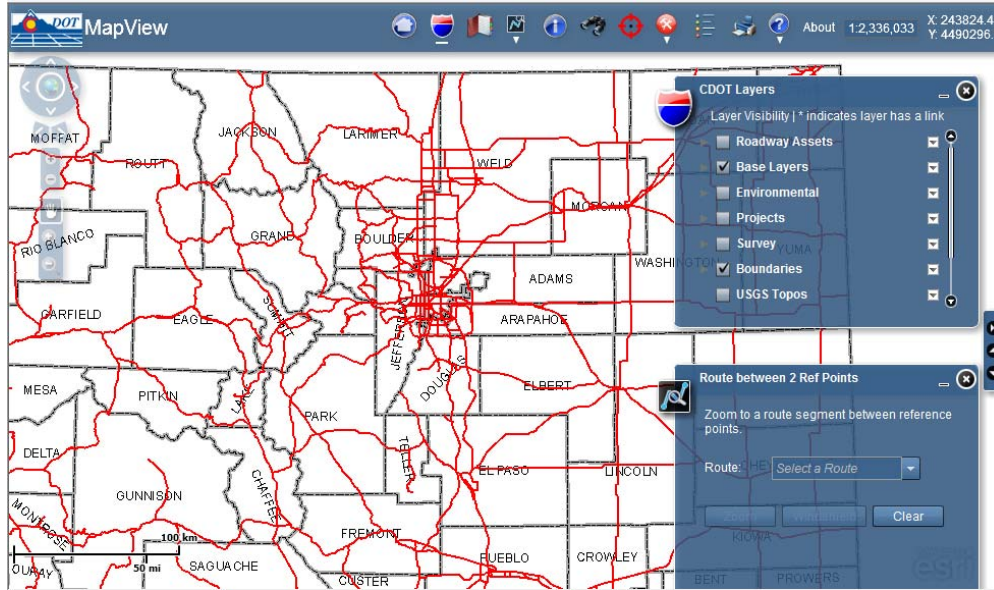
DOT MapView

About 1:2,336,033 X: 243824.4 Y: 4490296.

CDOT Layers

Layer Visibility | * indicates layer has a link

Roadway Assets

Base Layers

Environmental

Projects

Survey

Boundaries

USGS Topos

Route between 2 Ref Points

Zoom to a route segment between reference points.

Route: Select a Route

Clear

MOFFAT
JACKSON
LARIMER
ROUTT
WELD
MORGAN
GRAND
BOULDER
RIO BLANCO
YUMA
WASHINGTON
ADAMS
GARFIELD
EAGLE
SUMMIT
JEFFERSON
ARAPAHOE
DOUGLAS
ELBERT
MESA
PITKIN
LAKE
PARK
DELTA
TELLER
EL PASO
LINCOLN
CHAFFEE
GUNNISON
MONTROSE
FREMONT
KIOWA
100 km
50 mi
SAGUACHE
PUEBLO
CROWLEY
OURAY
CUSTER
BENT
PROWERS
esri